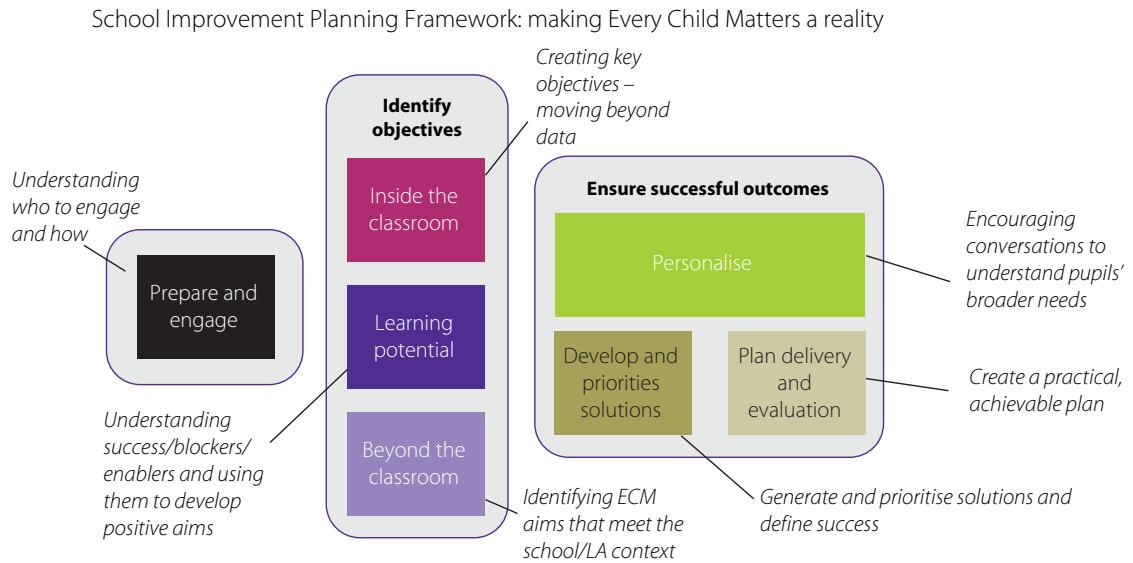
School Improvement Planning Framework: making Every Child Matters a reality

Understanding who to engage and how

Prepare and engage

Identify objectives

Creating key objectives – moving beyond data

Inside the classroom

Learning potential

Beyond the classroom

Understanding success/blockers/ enablers and using them to develop positive aims

Identifying ECM aims that meet the school/LA context

Ensure successful outcomes

Personalise

Encouraging conversations to understand pupils' broader needs

Develop and priorities solutions

Plan delivery and evaluation

Create a practical, achievable plan

Generate and prioritise solutions and define success